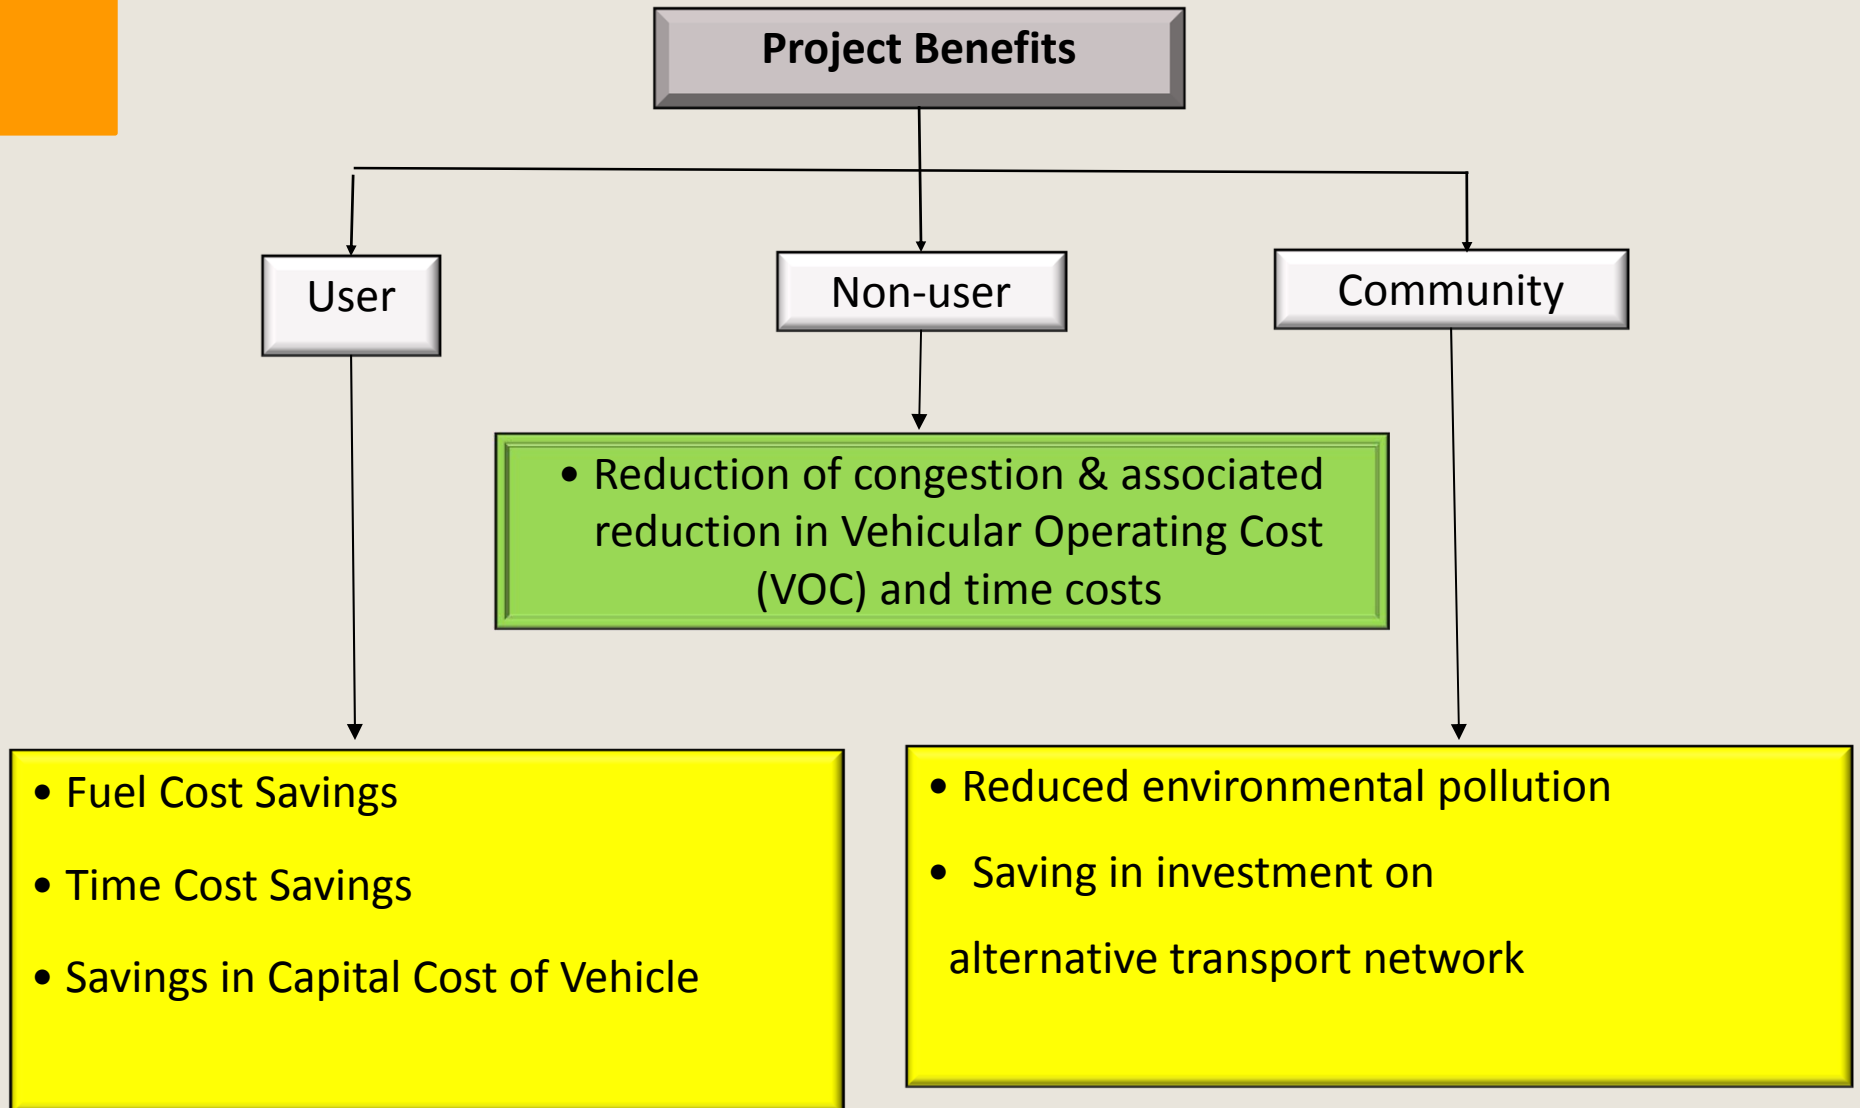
Project Benefits

User

Non-user

Community

• Reduction of congestion & associated reduction in Vehicular Operating Cost (VOC) and time costs

• Fuel Cost Savings

• Time Cost Savings

• Savings in Capital Cost of Vehicle

• Reduced environmental pollution

• Saving in investment on alternative transport network